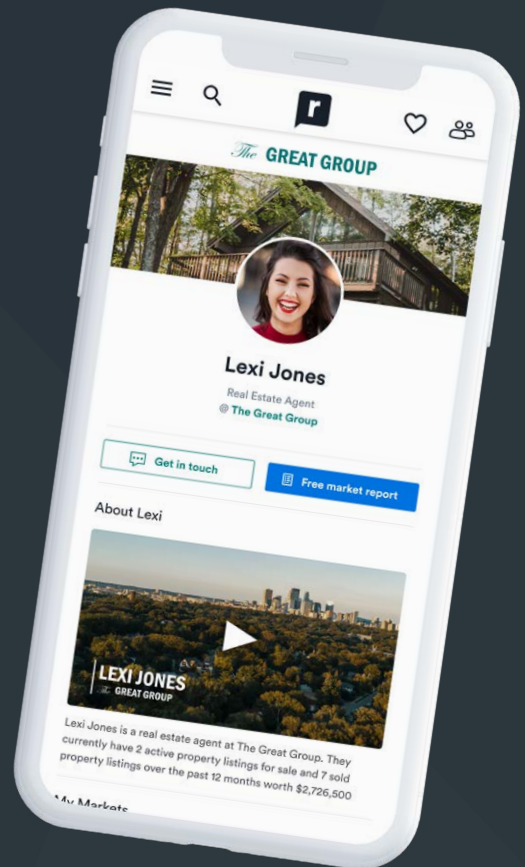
r

The GREAT GROUP

Lexi Jones

Real Estate Agent
@ The Great Group

Get in touch

Free market report

About Lexi

LEXI JONES
THE GREAT GROUP

Lexi Jones is a real estate agent at The Great Group. They currently have 2 active property listings for sale and 7 sold property listings over the past 12 months worth $2,726,500

My Markets